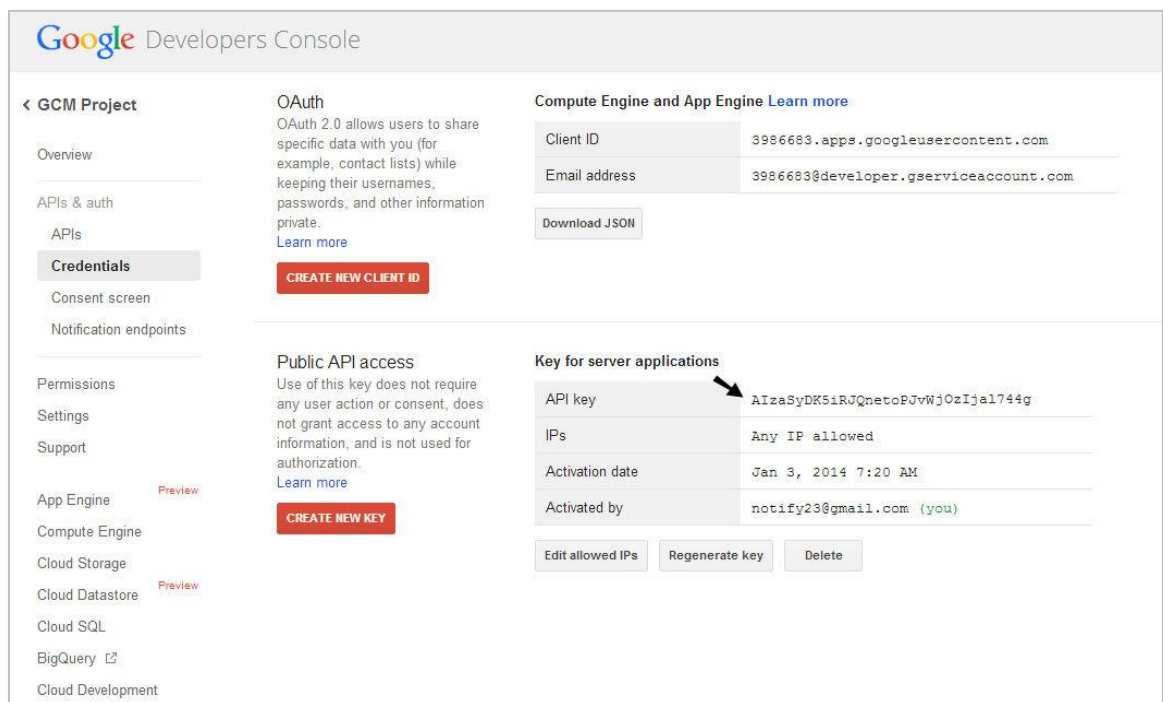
Google Developers Console

‹ GCM Project

Overview

APIs & auth

APIs

Credentials

Consent screen

Notification endpoints

Permissions

Settings

Support

App Engine Preview

Compute Engine

Cloud Storage

Cloud Datastore Preview

Cloud SQL

BigQuery

Cloud Development

OAuth

OAuth 2.0 allows users to share specific data with you (for example, contact lists) while keeping their usernames, passwords, and other information private.

Learn more

CREATE NEW CLIENT ID

Compute Engine and App Engine Learn more

| Client ID | 3986683.apps.googleusercontent.com |
|---|---|
| Email address | 3986683@developer.gserviceaccount.com |

Download JSON

Public API access

Use of this key does not require any user action or consent, does not grant access to any account information, and is not used for authorization.

Learn more

CREATE NEW KEY

Key for server applications

| API key | AIzaSyDK5iRJQnetoPJvWjOzIjal744g |
|---|---|
| IPs | Any IP allowed |
| Activation date | Jan 3, 2014 7:20 AM |
| Activated by | notify23@gmail.com (you) |

Edit allowed IPs

Regenerate key

Delete